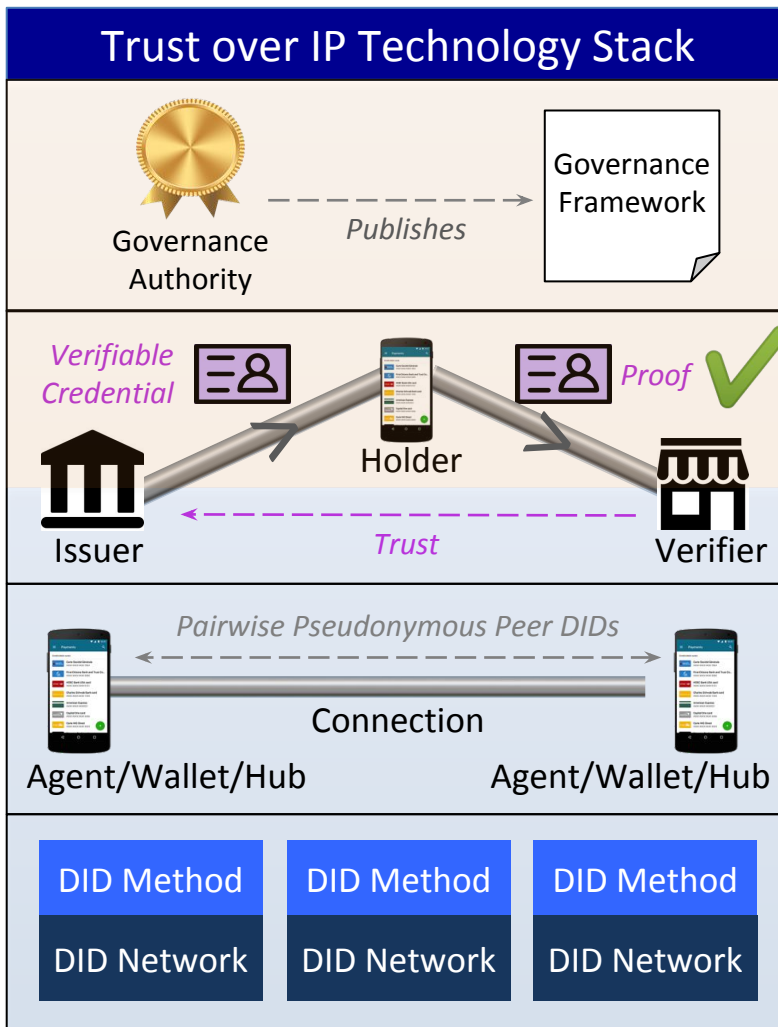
Trust over IP Technology Stack

Governance Authority

Publishes

Governance Framework

Verifiable Credential

Holder

Proof

Issuer

Trust

Verifier

Pairwise Pseudonymous Peer DIDs

Connection

Agent/Wallet/Hub

Agent/Wallet/Hub

DID Method

DID Network

DID Method

DID Network

DID Method

DID Network